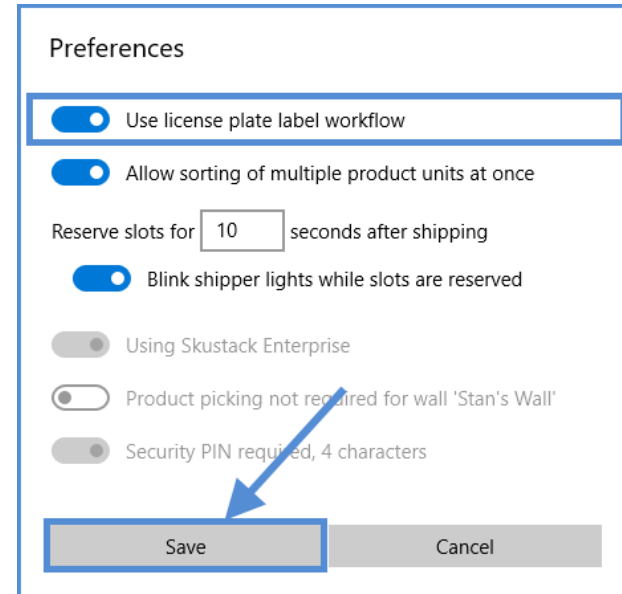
Preferences

Use license plate label workflow

Allow sorting of multiple product units at once

Reserve slots for 10 seconds after shipping

Blink shipper lights while slots are reserved

Using Skustack Enterprise

Product picking not required for wall 'Stan's Wall'

Security PIN required, 4 characters

Save

Cancel